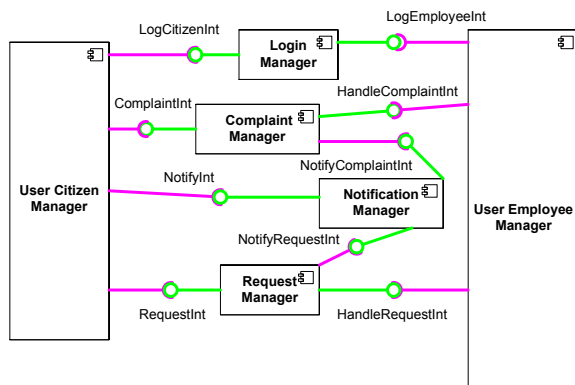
LogCitizenInt

LogEmployeeInt

Login Manager

ComplaintInt

HandleComplaintInt

Complaint Manager

NotifyComplaintInt

User Citizen Manager

NotifyInt

Notification Manager

User Employee Manager

NotifyRequestInt

Request Manager

RequestInt

HandleRequestInt